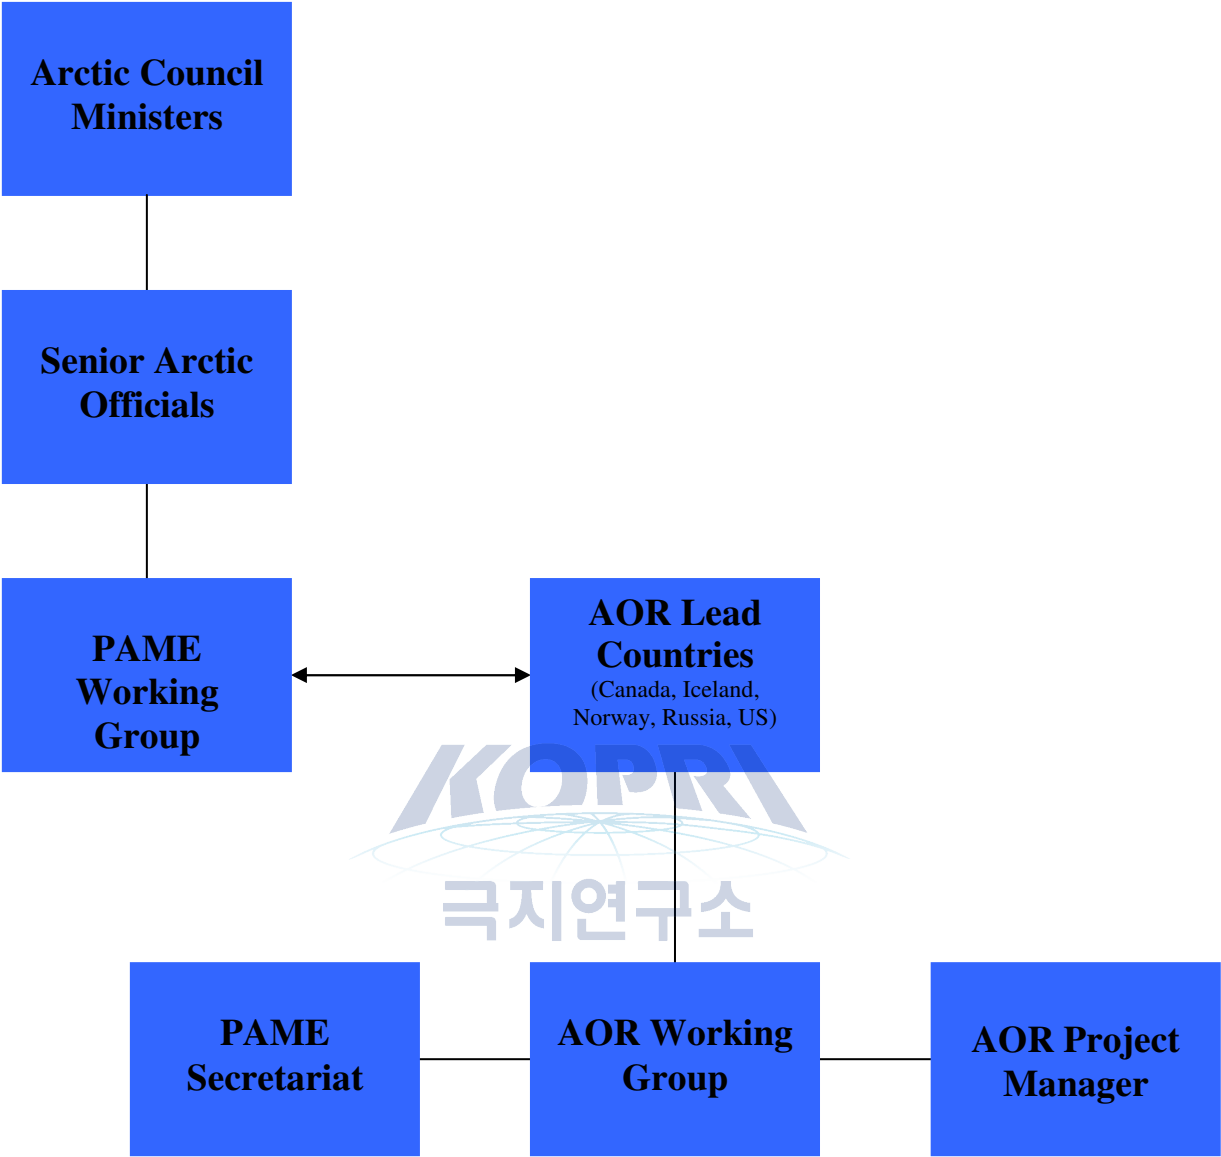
Arctic Council Ministers

Senior Arctic Officials

PAME Working Group

AOR Lead Countries
(Canada, Iceland, Norway, Russia, US)

KOPRI
극지연구소

PAME Secretariat

AOR Working Group

AOR Project Manager